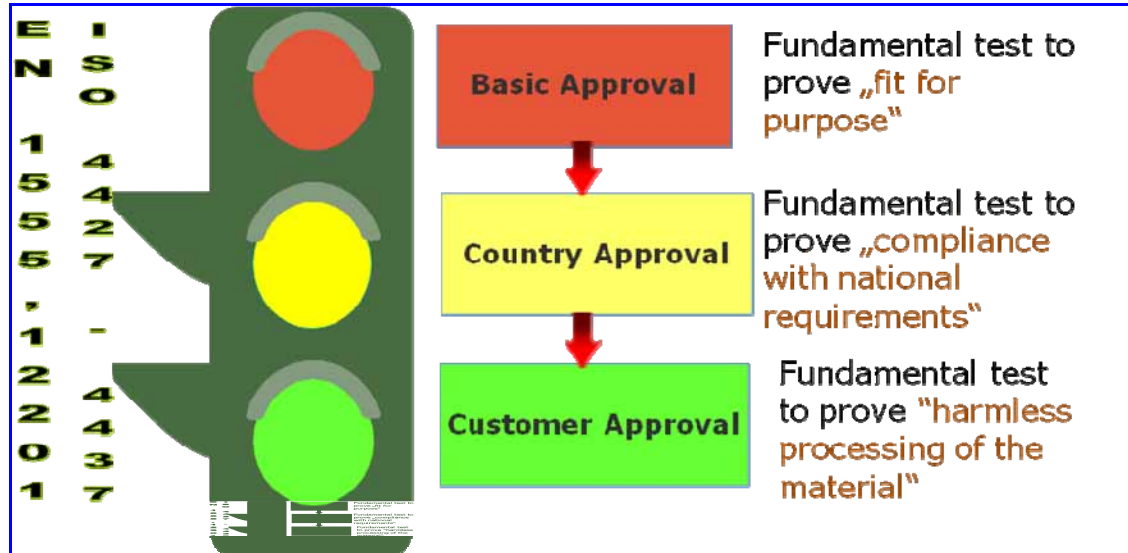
EN 1555, 12201

ISO 4427 - 4437

Basic Approval

Fundamental test to prove „fit for purpose"

Country Approval

Fundamental test to prove „compliance with national requirements"

Customer Approval

Fundamental test to prove "harmless processing of the material"

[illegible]